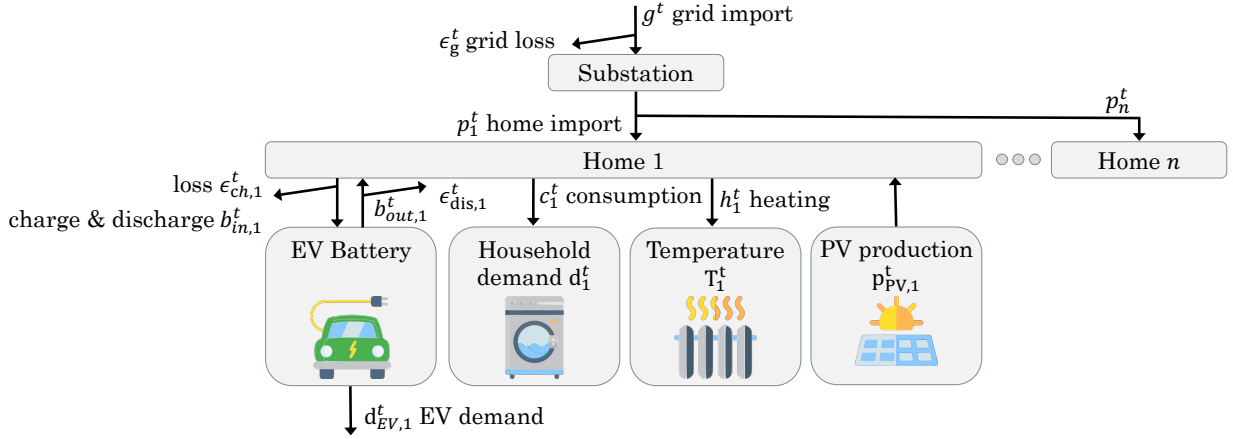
$g^t$ grid import

$\epsilon_g^t$ grid loss

Substation

$p_n^t$

$p_1^t$ home import

Home 1

Home $n$

loss $\epsilon_{ch,1}^t$

charge & discharge $b_{in,1}^t$

$b_{out,1}^t$

$\epsilon_{dis,1}^t$

$c_1^t$ consumption

$h_1^t$ heating

EV Battery

Household demand $d_1^t$

Temperature $T_1^t$

PV production $p_{PV,1}^t$

$d_{EV,1}^t$ EV demand